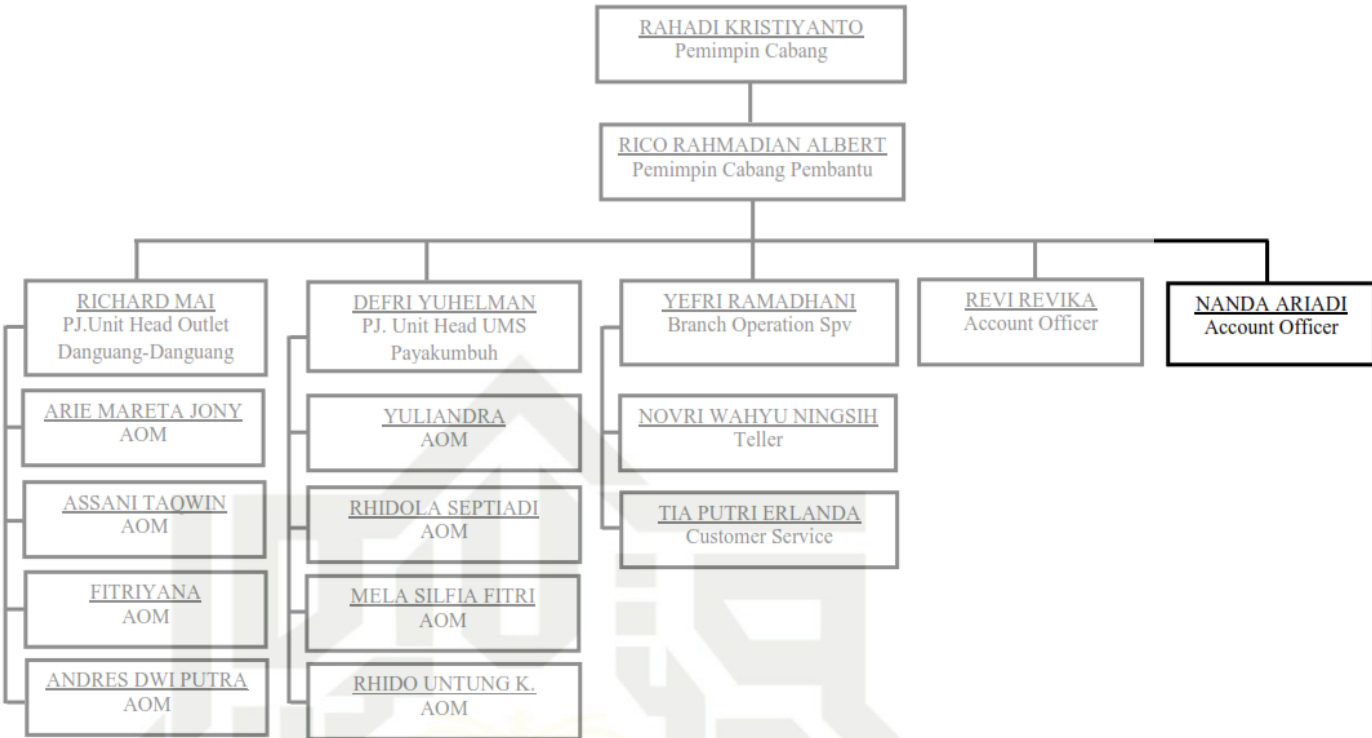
RAHADI KRISTIYANTO
Pemimpin Cabang

RICO RAHMADIAN ALBERT
Pemimpin Cabang Pembantu

RICHARD MAI
PJ.Unit Head Outlet Danguang-Danguang

ARIE MARETA JONY
AOM

ASSANI TAQWIN
AOM

FITRIYANA
AOM

ANDRES DWI PUTRA
AOM

DEFRI YUHELMAN
PJ. Unit Head UMS Payakumbuh

YULIANDRA
AOM

RHIDOLA SEPTIADI
AOM

MELA SILFIA FITRI
AOM

RHIDO UNTUNG K.
AOM

YEFRI RAMADHANI
Branch Operation Spv

NOVRI WAHYU NINGSIH
Teller

TIA PUTRI ERLANDA
Customer Service

REVI REVIKA
Account Officer

NANDA ARIADI
Account Officer